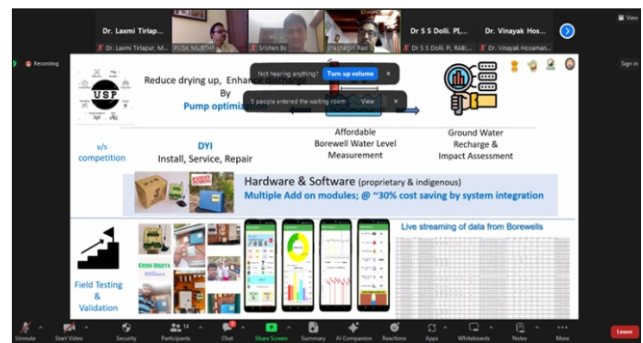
Dr. Laxmi Tirlap...

Dr. Laxmi Tirlapur, M...

P.V.K MURTHY

Srishen Br

Ravindra Rao

Dr S S Dolli. PI...

Dr S S Dolli, PI, RABI...

Dr. Vinayak Hos...

Dr. Vinayak Hosaman...

Recording

Sign in

Not hearing anything?

Turn up volume

5 people entered the waiting room

View

USP

Reduce drying up, Enhance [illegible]

By

Pump optimiz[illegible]

v/s competition

DYI

Install, Service, Repair

Affordable Borewell Water Level Measurement

Ground Water Recharge & Impact Assessment

Hardware & Software (proprietary & indigenous)

Multiple Add on modules; @ ~30% cost saving by system integration

Field Testing & Validation

Live streaming of data from Borewells

Unmute

Start Video

Security

14

Participants

Chat

Share Screen

Summary

AI Companion

Reactions

Apps

Whiteboards

Notes

More

Leave